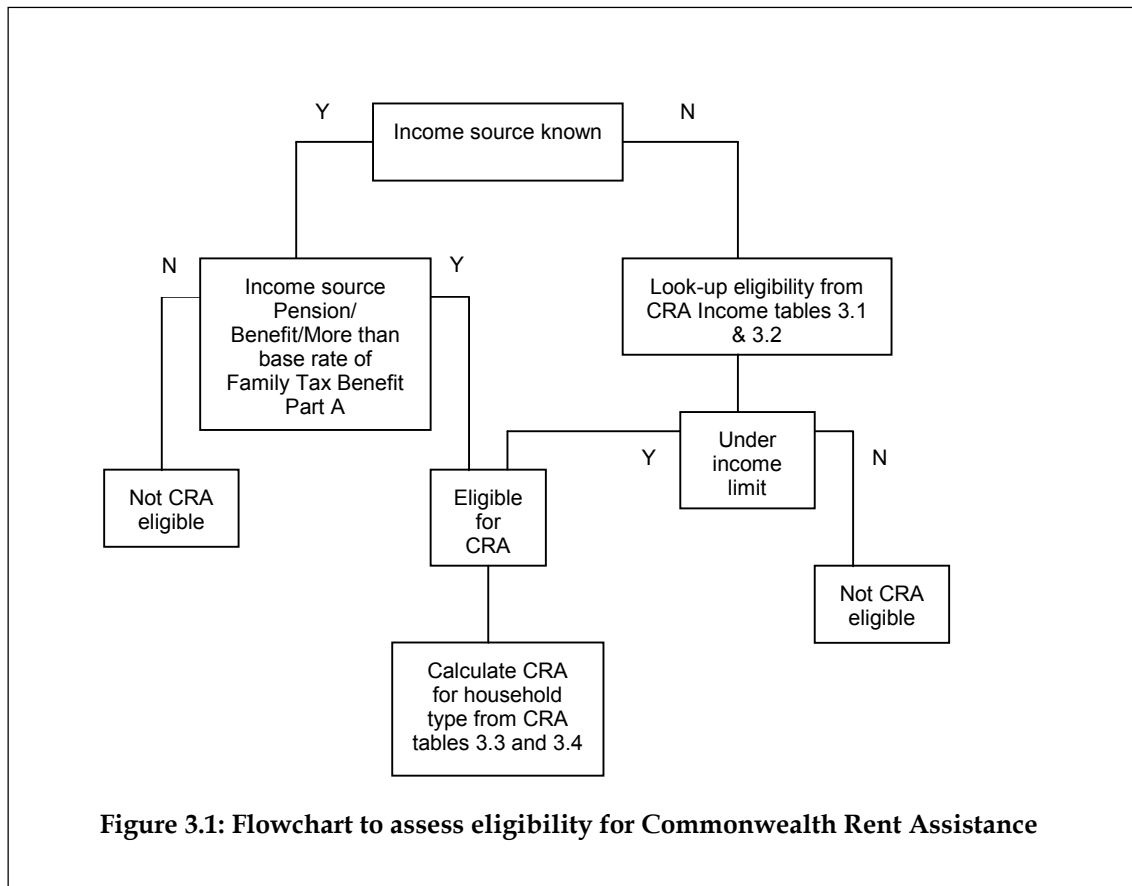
Y

Income source known

N

N

Income source Pension/ Benefit/More than base rate of Family Tax Benefit Part A

Y

Look-up eligibility from CRA Income tables 3.1 & 3.2

Not CRA eligible

Y

Eligible for CRA

Under income limit

N

Not CRA eligible

Calculate CRA for household type from CRA tables 3.3 and 3.4

Figure 3.1: Flowchart to assess eligibility for Commonwealth Rent Assistance